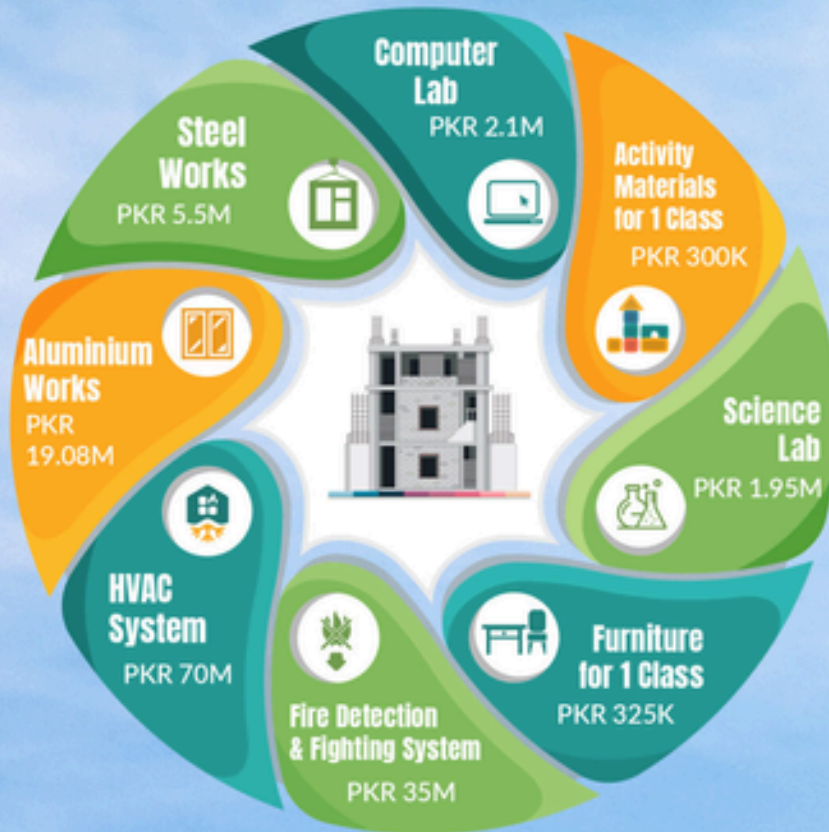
Computer Lab
PKR 2.1M

Activity Materials for 1 Class
PKR 300K

Science Lab
PKR 1.95M

Furniture for 1 Class
PKR 325K

Fire Detection & Fighting System
PKR 35M

HVAC System
PKR 70M

Aluminium Works
PKR 19.08M

Steel Works
PKR 5.5M